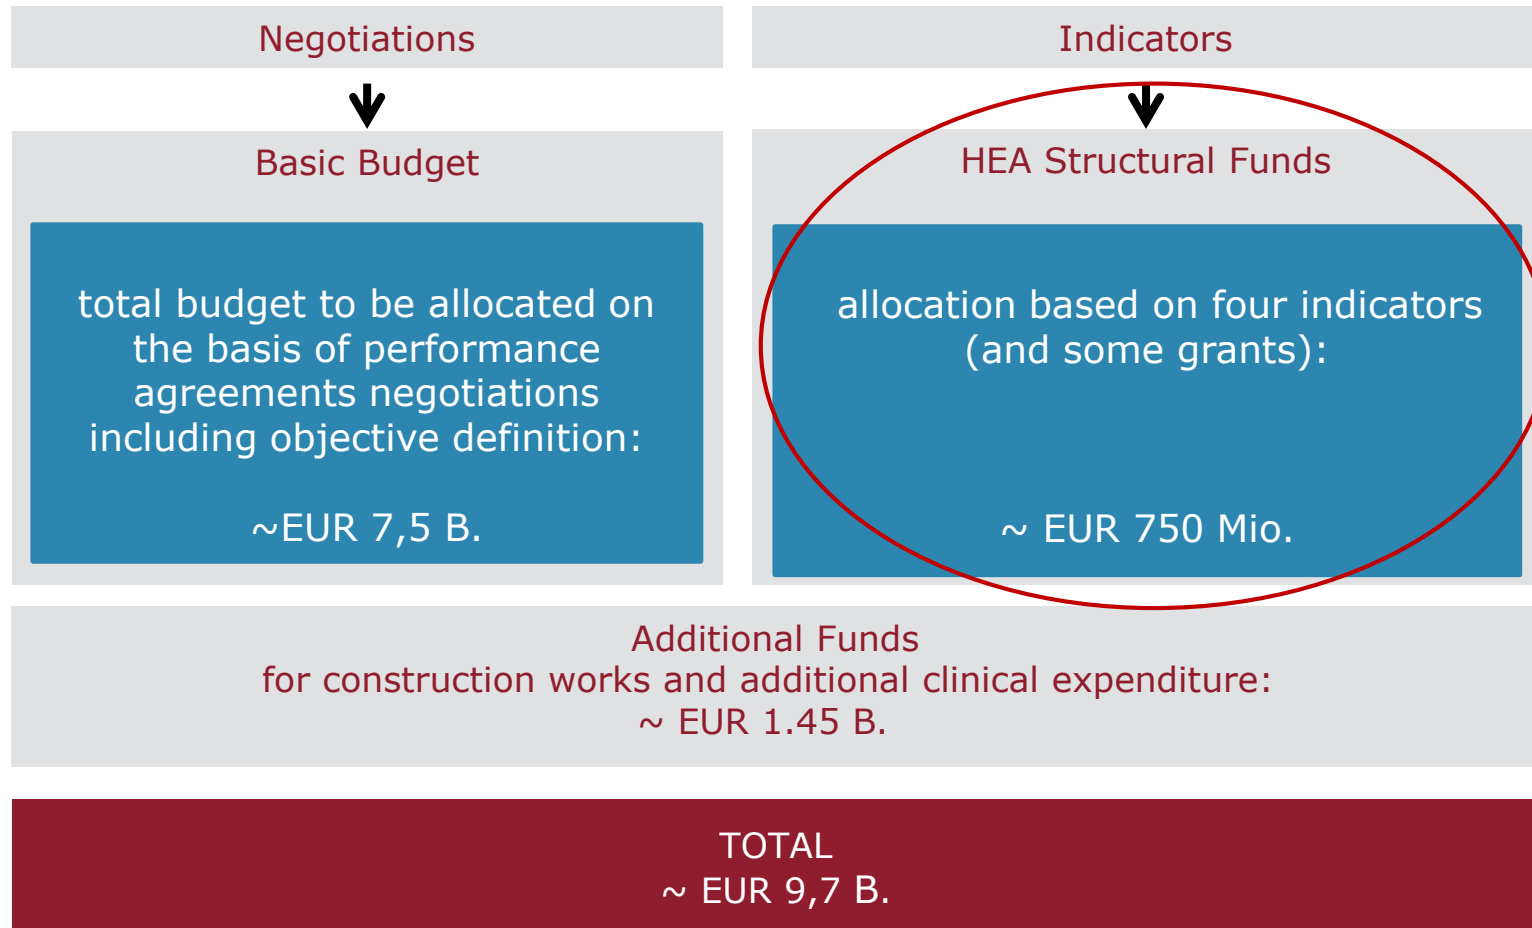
Negotiations

Indicators

Basic Budget

total budget to be allocated on the basis of performance agreements negotiations including objective definition:

~EUR 7,5 B.

HEA Structural Funds

allocation based on four indicators (and some grants):

~ EUR 750 Mio.

Additional Funds
for construction works and additional clinical expenditure:
~ EUR 1.45 B.

TOTAL
~ EUR 9,7 B.